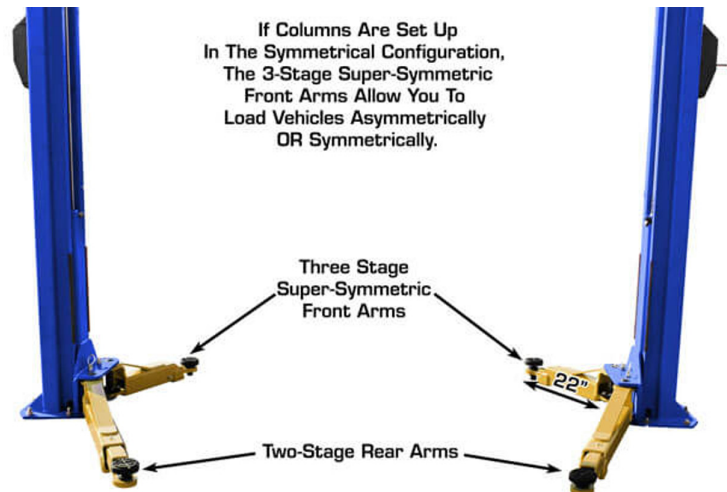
If Columns Are Set Up In The Symmetrical Configuration, The 3-Stage Super-Symmetric Front Arms Allow You To Load Vehicles Asymmetrically OR Symmetrically.

Three Stage Super-Symmetric Front Arms

22"

Two-Stage Rear Arms